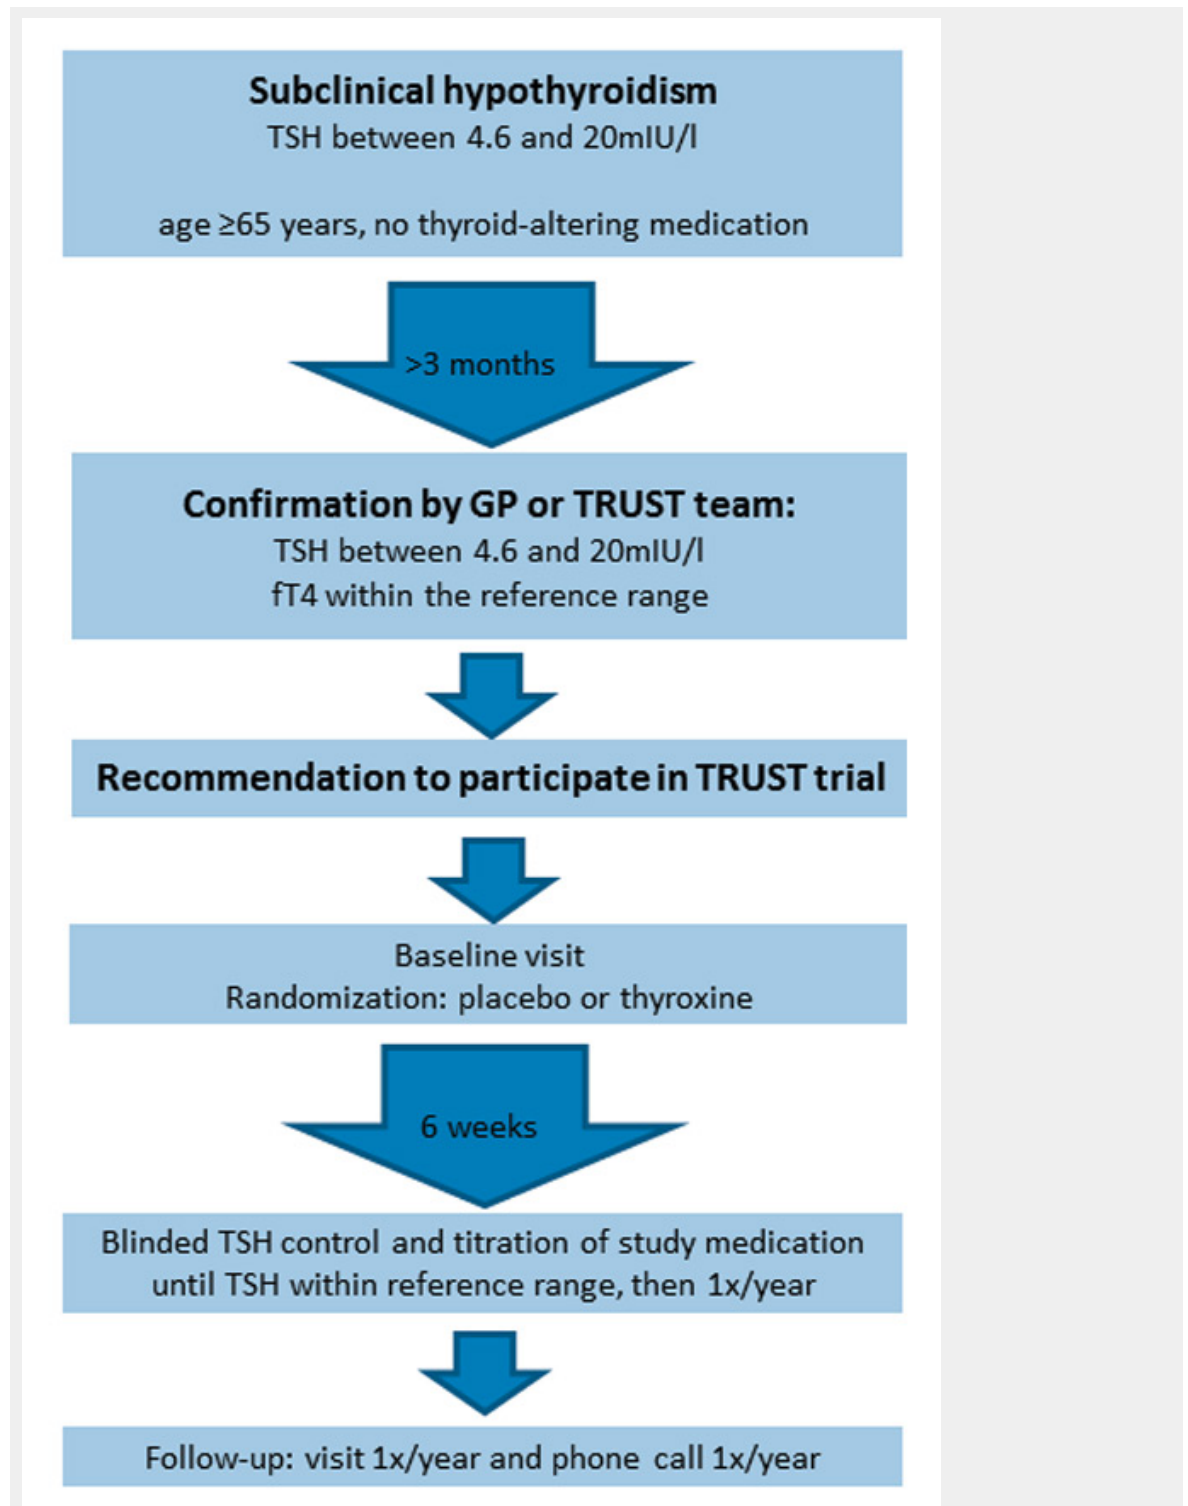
Subclinical hypothyroidism
TSH between 4.6 and 20mIU/l

age ≥65 years, no thyroid-altering medication

>3 months

Confirmation by GP or TRUST team:
TSH between 4.6 and 20mIU/l
fT4 within the reference range

Recommendation to participate in TRUST trial

Baseline visit
Randomization: placebo or thyroxine

6 weeks

Blinded TSH control and titration of study medication until TSH within reference range, then 1x/year

Follow-up: visit 1x/year and phone call 1x/year